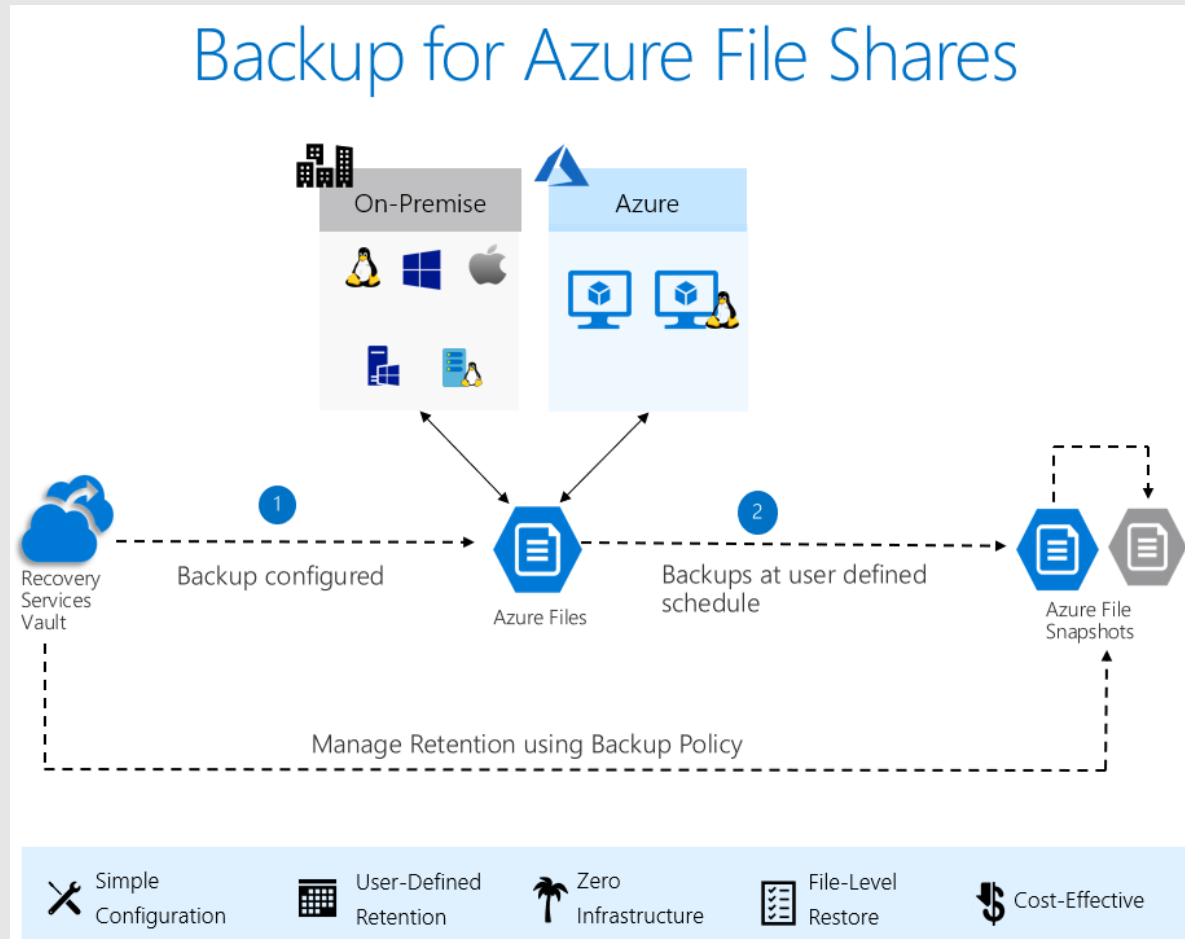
Backup for Azure File Shares

On-Premise

Azure

Recovery Services Vault

1

Backup configured

Azure Files

2

Backups at user defined schedule

Azure File Snapshots

Manage Retention using Backup Policy

Simple Configuration

User-Defined Retention

Zero Infrastructure

File-Level Restore

Cost-Effective